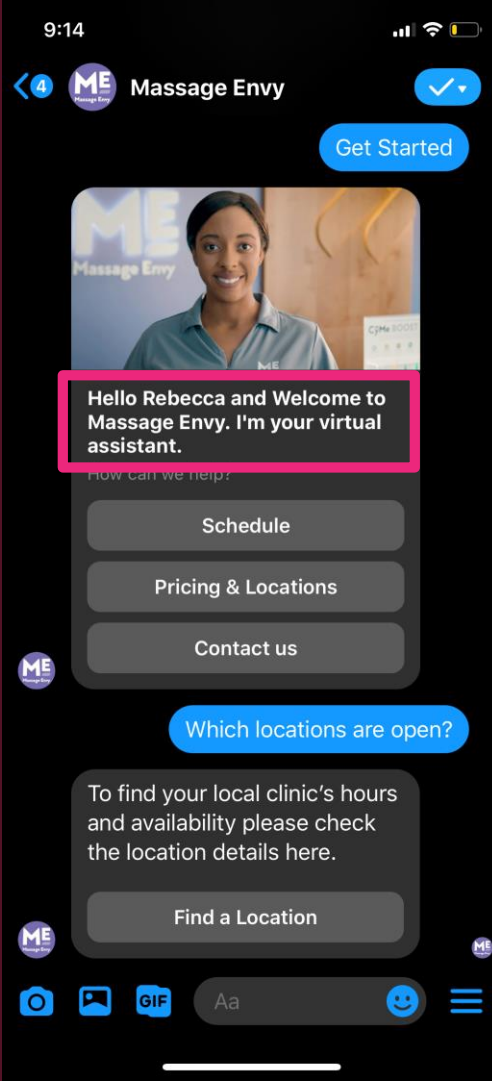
9:14

4

ME Massage Envy

Massage Envy

Get Started

ME Massage Envy

C:Me BOOST

ME

Hello Rebecca and Welcome to Massage Envy. I'm your virtual assistant.

How can we help?

Schedule

Pricing & Locations

Contact us

ME Massage Envy

Which locations are open?

To find your local clinic's hours and availability please check the location details here.

Find a Location

ME Massage Envy

ME

GIF

Aa